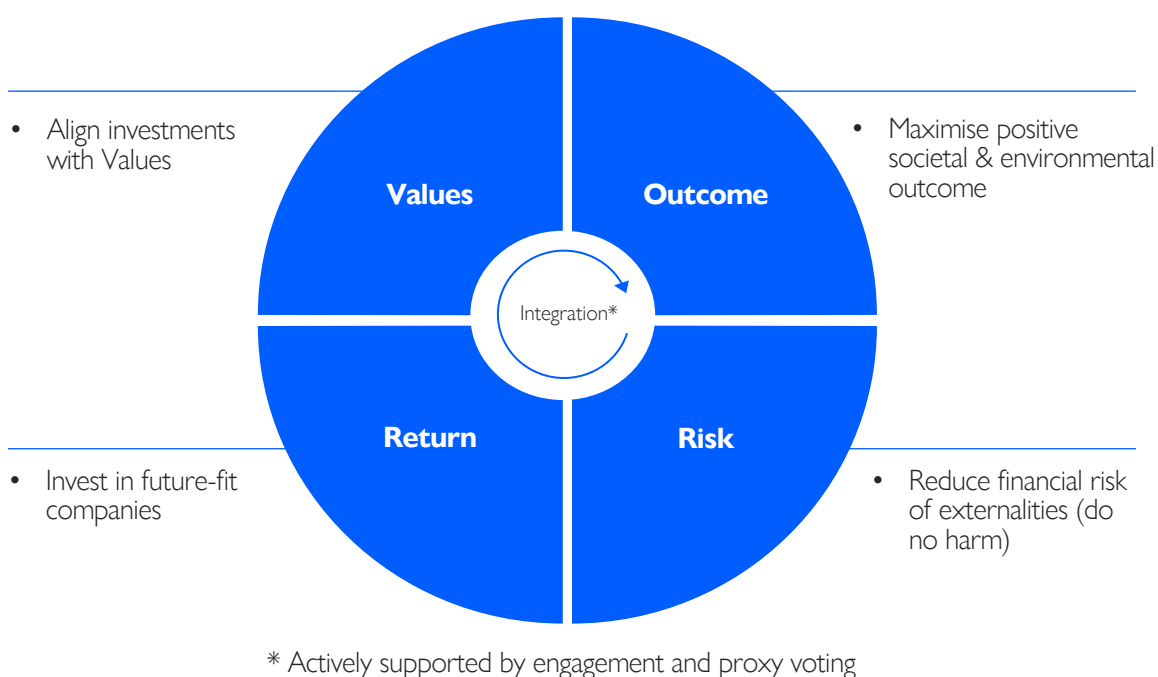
• Align investments with Values

Values

Outcome

• Maximise positive societal & environmental outcome

Integration*

Return

Risk

• Invest in future-fit companies

• Reduce financial risk of externalities (do no harm)

* Actively supported by engagement and proxy voting